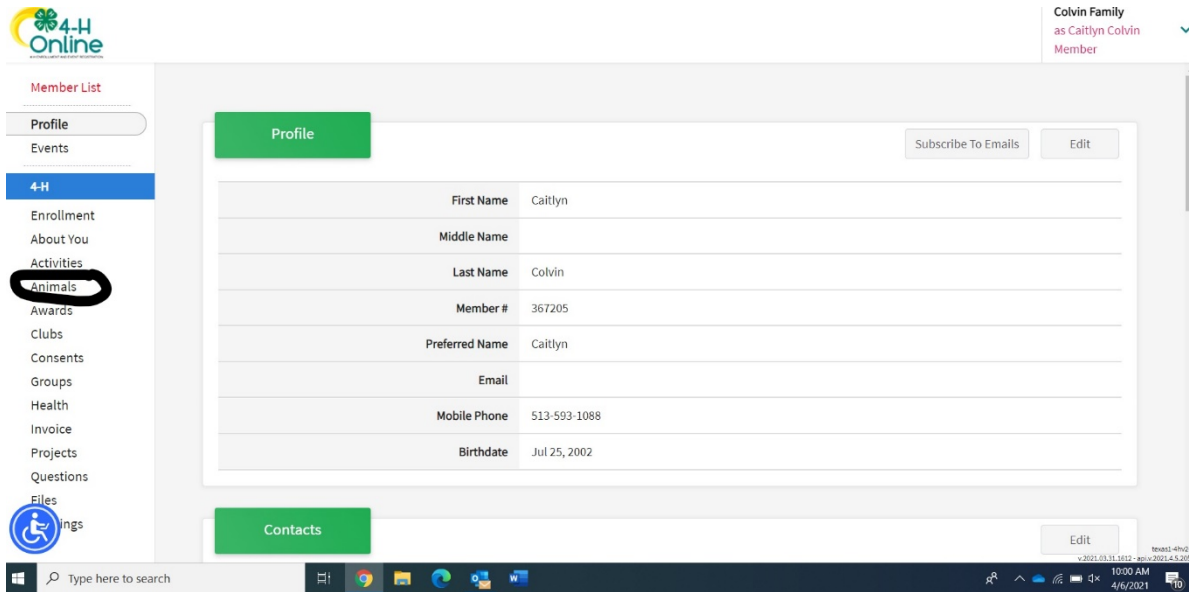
4-H Online

Colvin Family
as Caitlyn Colvin
Member

Member List
Profile
Events
4-H
Enrollment
About You
Activities
Animals
Awards
Clubs
Consents
Groups
Health
Invoice
Projects
Questions
Files
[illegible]ings

Profile

Subscribe To Emails
Edit

| | |
|---|---|
| First Name | Caitlyn |
| Middle Name | |
| Last Name | Colvin |
| Member # | 367205 |
| Preferred Name | Caitlyn |
| Email | |
| Mobile Phone | 513-593-1088 |
| Birthdate | Jul 25, 2002 |

Contacts

Edit

texas1-4hv2
v.2021.03.31.1612 - api.v.2021.4.5.20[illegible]

Type here to search

10:00 AM
4/6/2021